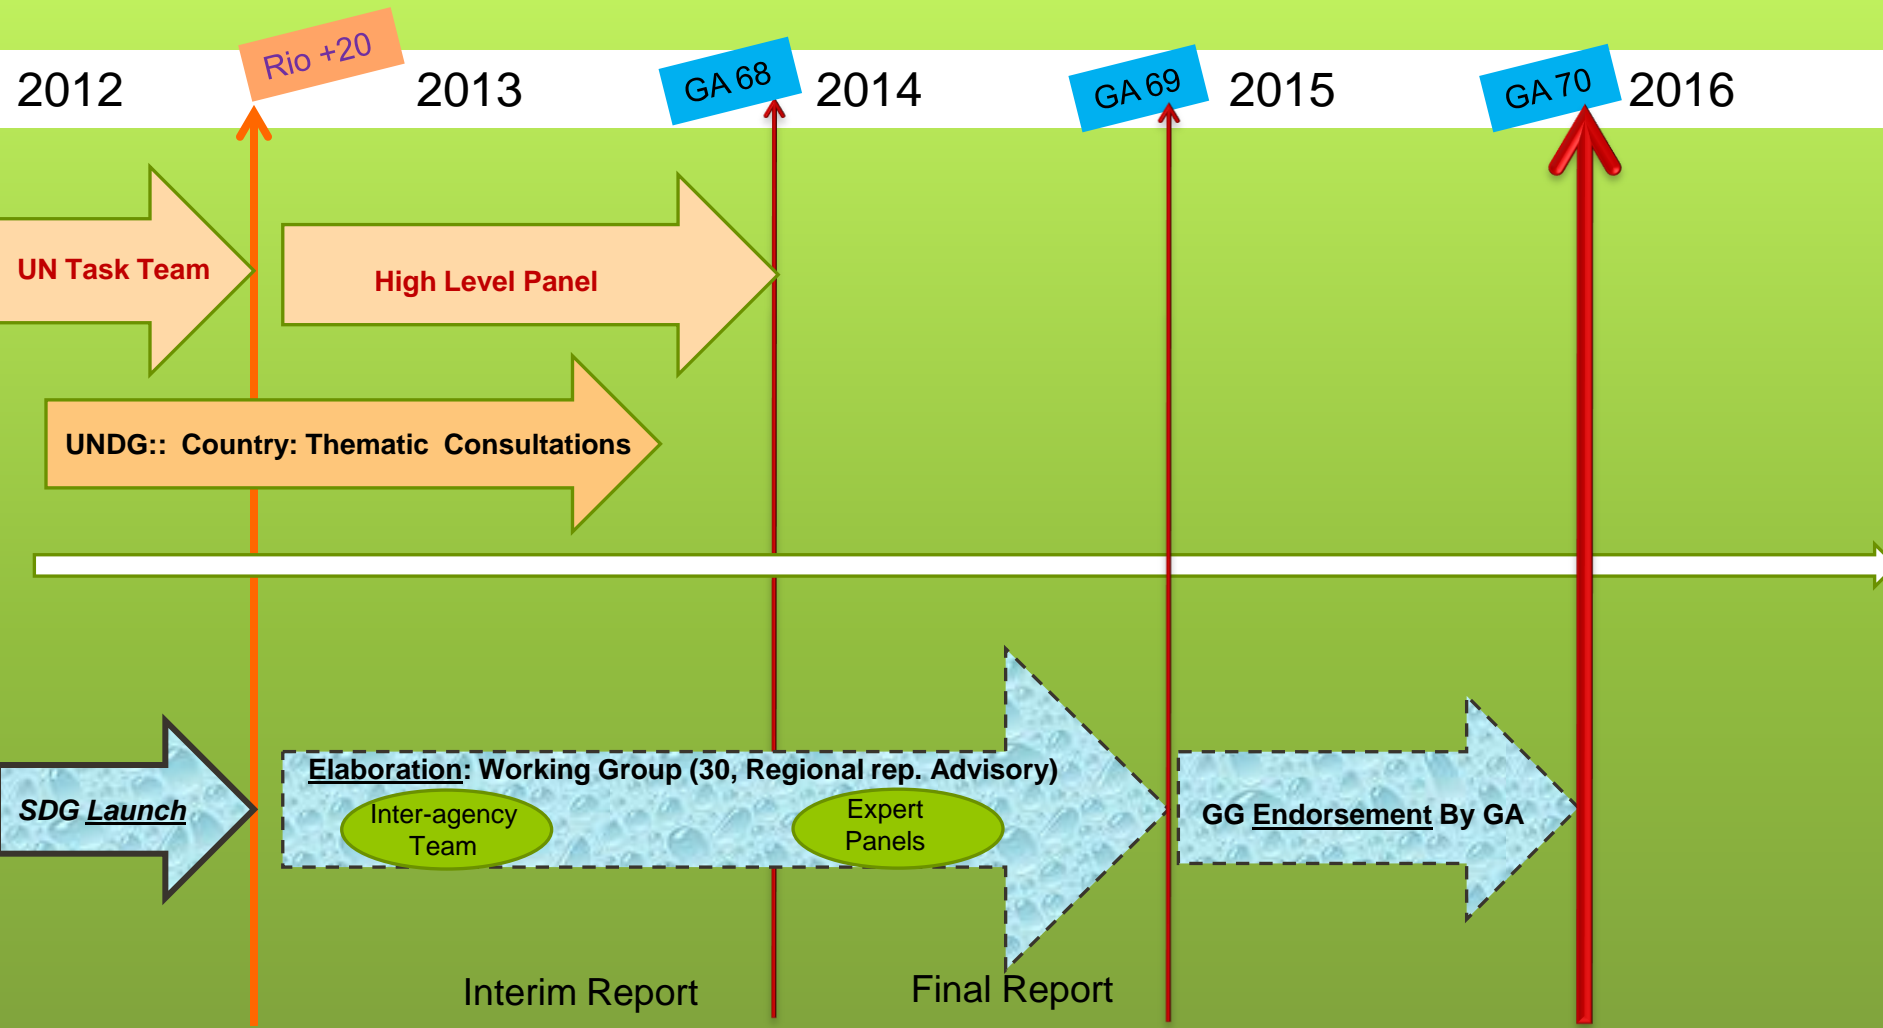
2012 Rio +20 2013 GA 68 2014 GA 69 2015 GA 70 2016

UN Task Team

High Level Panel

UNDG:: Country: Thematic Consultations

SDG Launch

Elaboration: Working Group (30, Regional rep. Advisory)

Inter-agency Team

Expert Panels

GG Endorsement By GA

Interim Report

Final Report